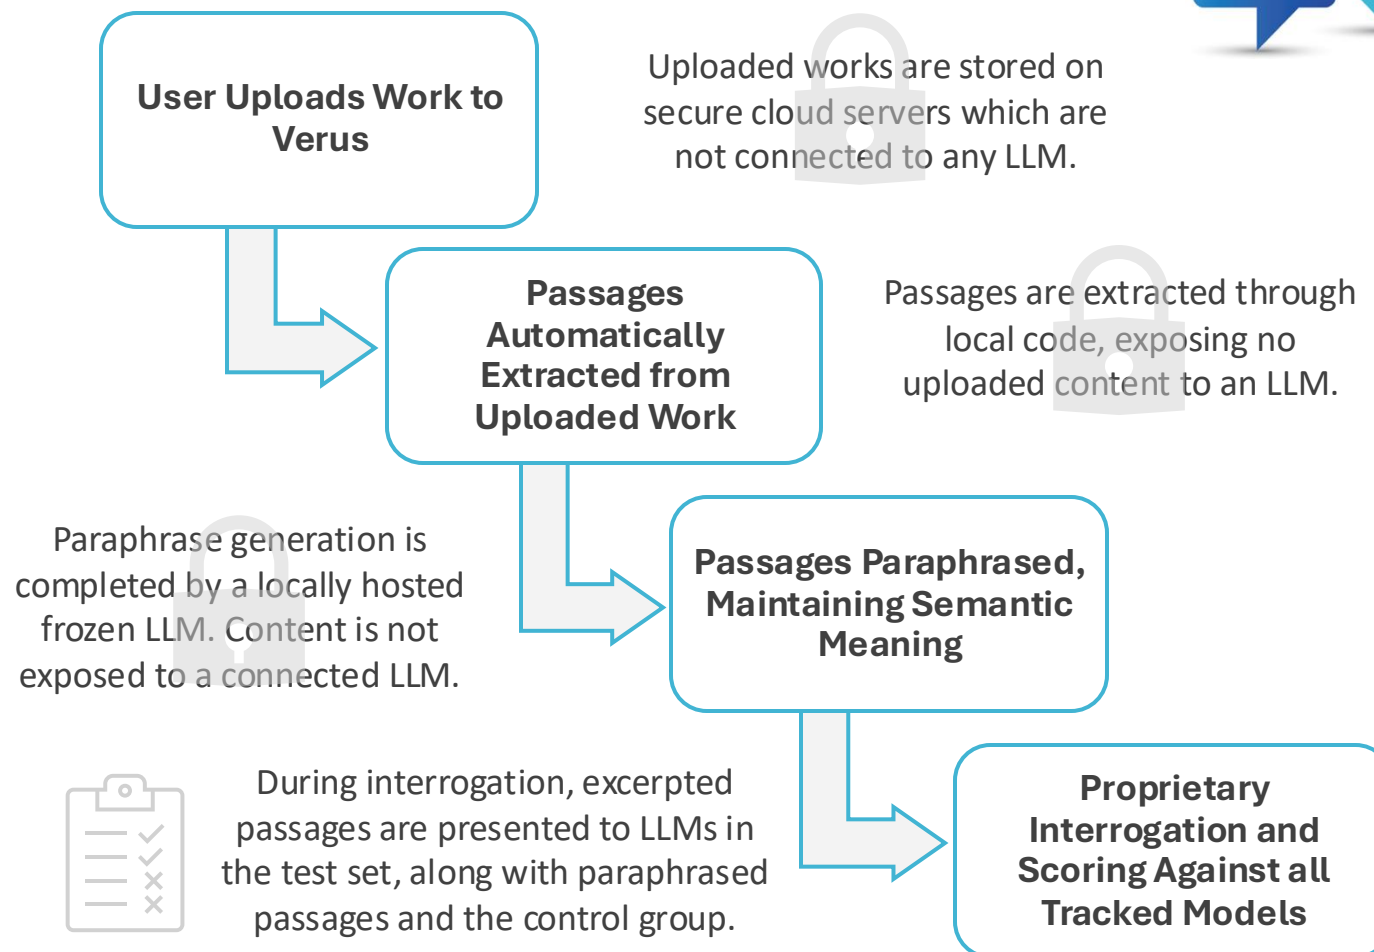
User Uploads Work to Verus

Uploaded works are stored on secure cloud servers which are not connected to any LLM.

Passages Automatically Extracted from Uploaded Work

Passages are extracted through local code, exposing no uploaded content to an LLM.

Paraphrase generation is completed by a locally hosted frozen LLM. Content is not exposed to a connected LLM.

Passages Paraphrased, Maintaining Semantic Meaning

During interrogation, excerpted passages are presented to LLMs in the test set, along with paraphrased passages and the control group.

Proprietary Interrogation and Scoring Against all Tracked Models